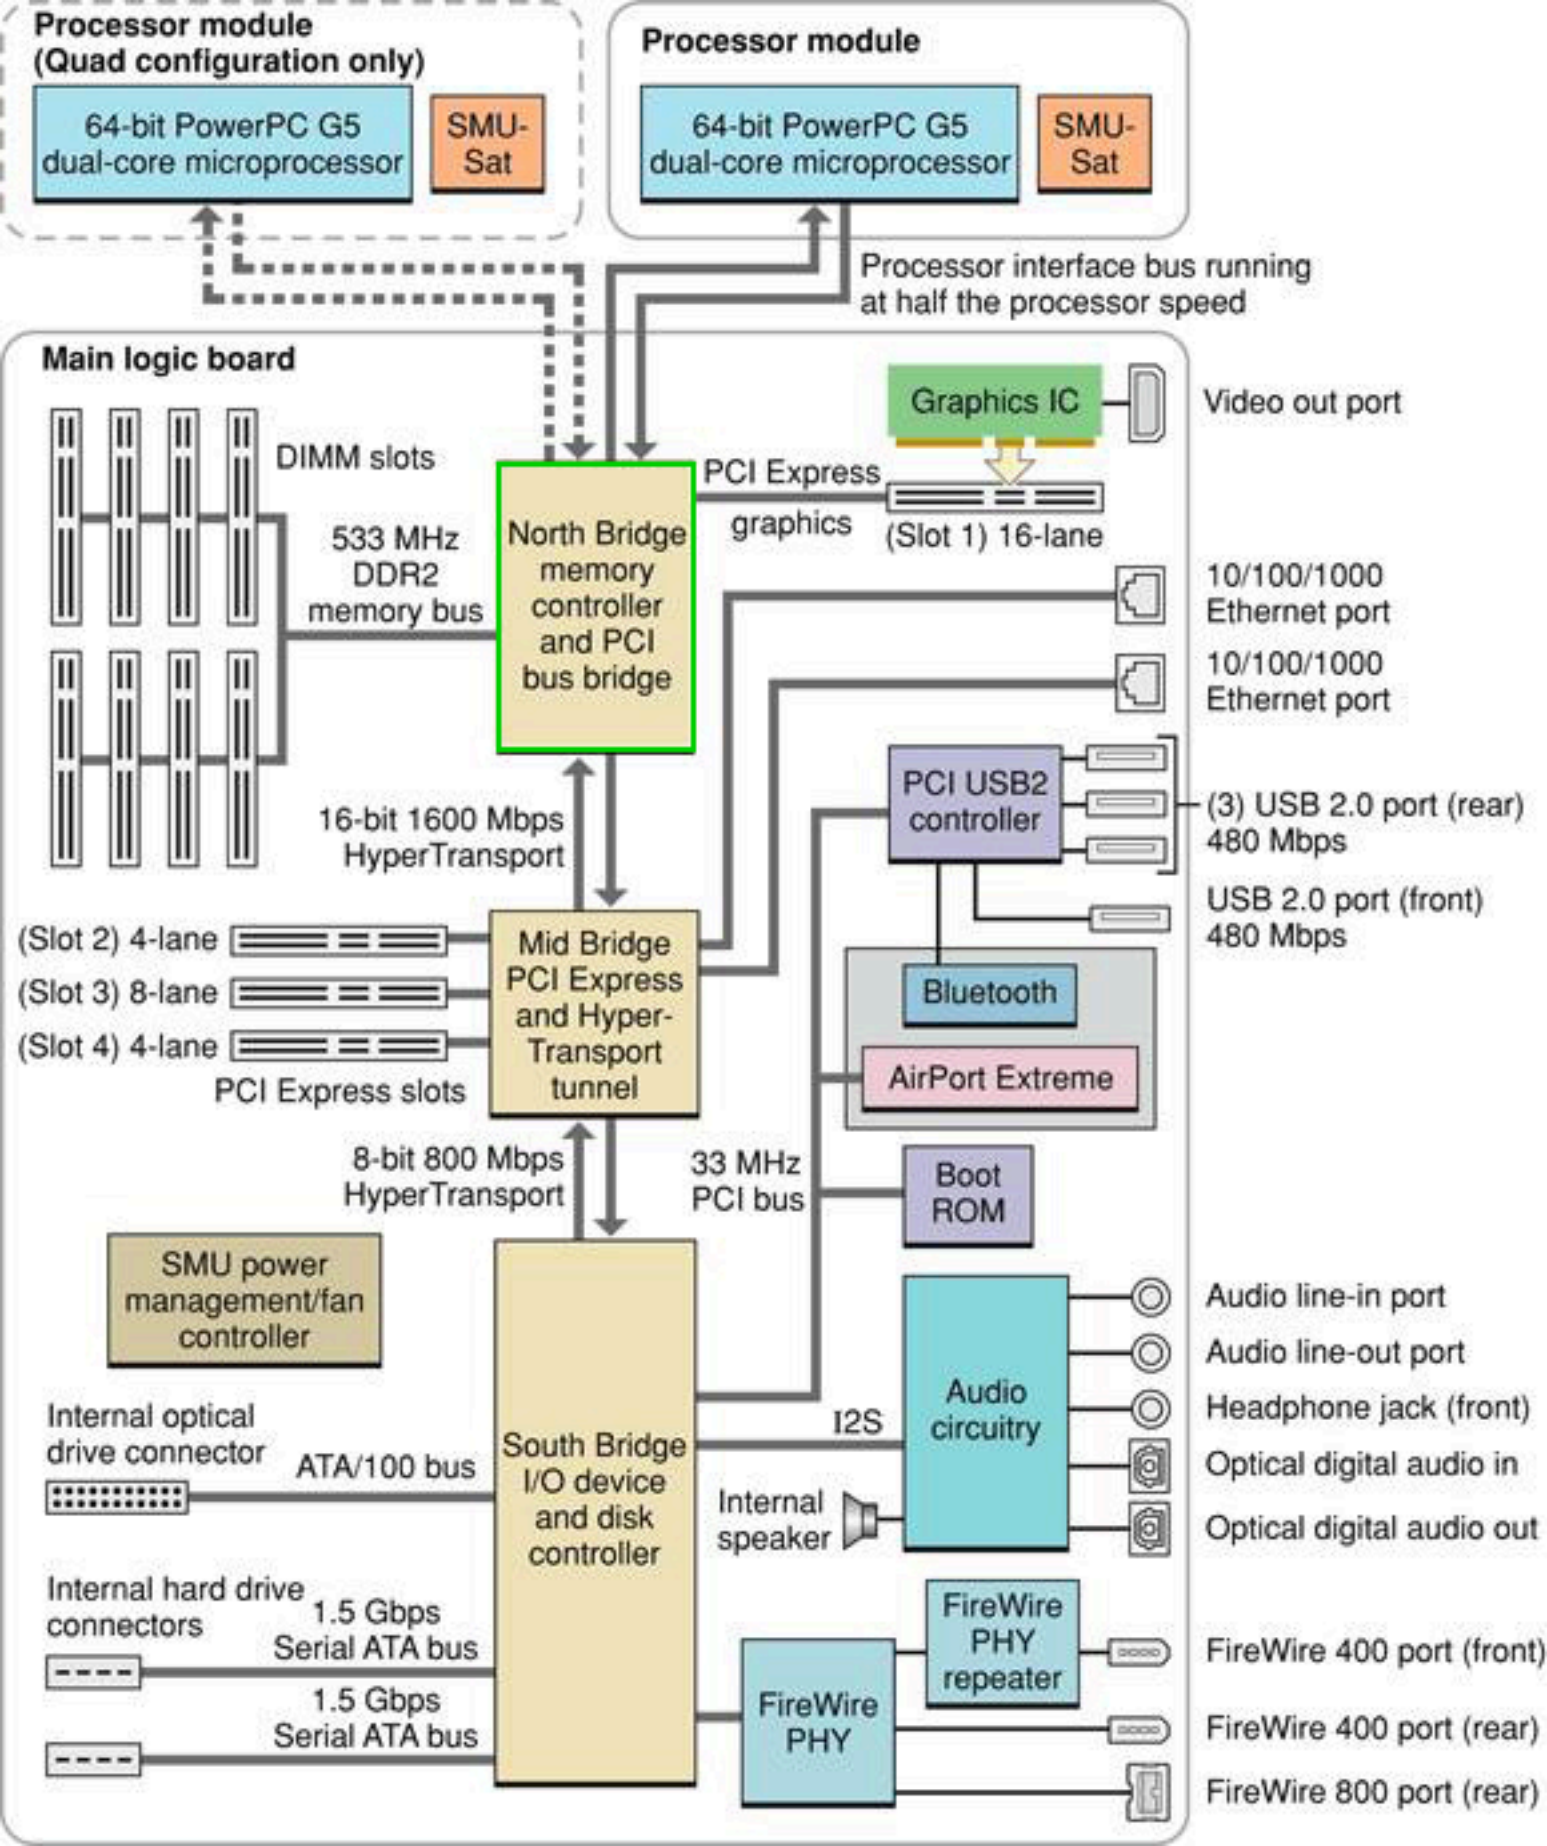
Processor module (Quad configuration only)

64-bit PowerPC G5 dual-core microprocessor

SMU-Sat

Processor module

64-bit PowerPC G5 dual-core microprocessor

SMU-Sat

Processor interface bus running at half the processor speed

Main logic board

DIMM slots

533 MHz DDR2 memory bus

North Bridge memory controller and PCI bus bridge

Graphics IC

Video out port

PCI Express graphics

(Slot 1) 16-lane

10/100/1000 Ethernet port

10/100/1000 Ethernet port

PCI USB2 controller

(3) USB 2.0 port (rear) 480 Mbps

USB 2.0 port (front) 480 Mbps

16-bit 1600 Mbps HyperTransport

(Slot 2) 4-lane

(Slot 3) 8-lane

(Slot 4) 4-lane

PCI Express slots

Mid Bridge PCI Express and Hyper-Transport tunnel

Bluetooth

AirPort Extreme

8-bit 800 Mbps HyperTransport

33 MHz PCI bus

Boot ROM

SMU power management/fan controller

Audio circuitry

Audio line-in port

Audio line-out port

Headphone jack (front)

Optical digital audio in

Optical digital audio out

Internal optical drive connector

ATA/100 bus

I2S

South Bridge I/O device and disk controller

Internal speaker

Internal hard drive connectors

1.5 Gbps Serial ATA bus

1.5 Gbps Serial ATA bus

FireWire PHY repeater

FireWire PHY

FireWire 400 port (front)

FireWire 400 port (rear)

FireWire 800 port (rear)